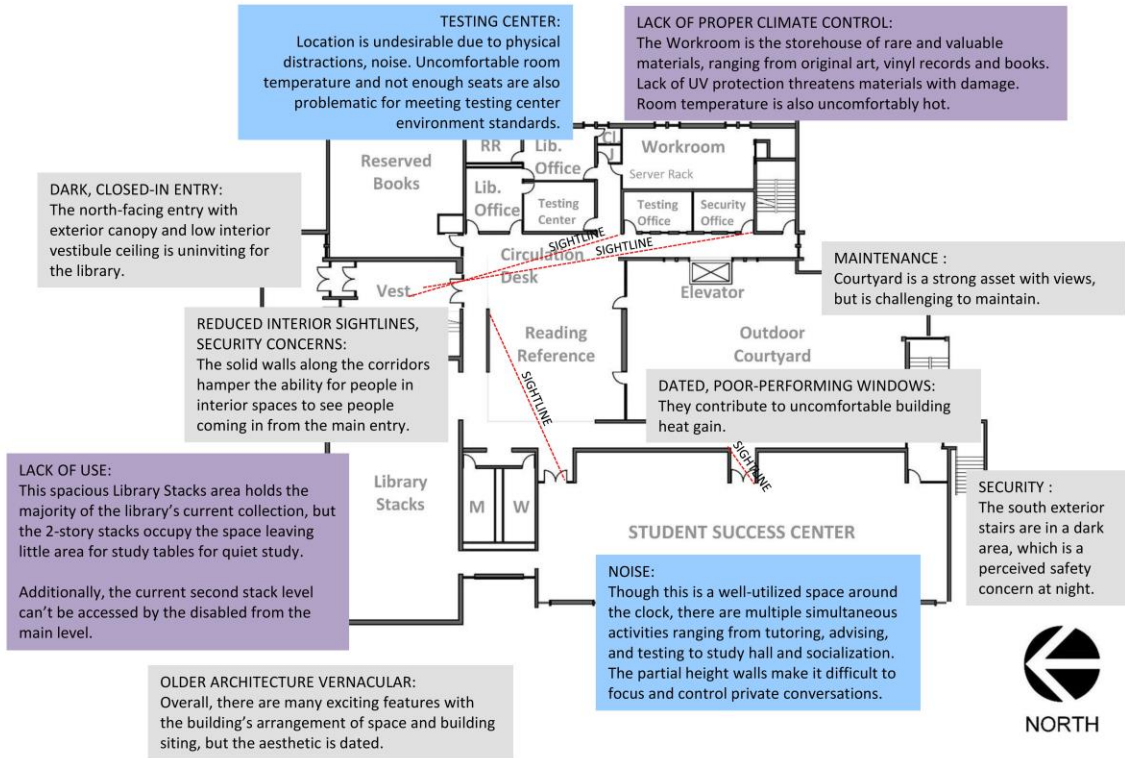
TESTING CENTER:
Location is undesirable due to physical distractions, noise. Uncomfortable room temperature and not enough seats are also problematic for meeting testing center environment standards.

LACK OF PROPER CLIMATE CONTROL:
The Workroom is the storehouse of rare and valuable materials, ranging from original art, vinyl records and books. Lack of UV protection threatens materials with damage. Room temperature is also uncomfortably hot.

DARK, CLOSED-IN ENTRY:
The north-facing entry with exterior canopy and low interior vestibule ceiling is uninviting for the library.

Reserved Books

RR

Lib. Office

Lib. Office

CL

Workroom

Server Rack

Testing Center

Testing Office

Security Office

SIGHTLINE

SIGHTLINE

Circulation Desk

Vest

Elevator

MAINTENANCE :
Courtyard is a strong asset with views, but is challenging to maintain.

REDUCED INTERIOR SIGHTLINES, SECURITY CONCERNS:
The solid walls along the corridors hamper the ability for people in interior spaces to see people coming in from the main entry.

Reading Reference

Outdoor Courtyard

SIGHTLINE

DATED, POOR-PERFORMING WINDOWS:
They contribute to uncomfortable building heat gain.

LACK OF USE:
This spacious Library Stacks area holds the majority of the library's current collection, but the 2-story stacks occupy the space leaving little area for study tables for quiet study.

Additionally, the current second stack level can't be accessed by the disabled from the main level.

Library Stacks

M

W

SIGHTLINE

STUDENT SUCCESS CENTER

SECURITY :
The south exterior stairs are in a dark area, which is a perceived safety concern at night.

NOISE:
Though this is a well-utilized space around the clock, there are multiple simultaneous activities ranging from tutoring, advising, and testing to study hall and socialization. The partial height walls make it difficult to focus and control private conversations.

OLDER ARCHITECTURE VERNACULAR:
Overall, there are many exciting features with the building's arrangement of space and building siting, but the aesthetic is dated.

NORTH